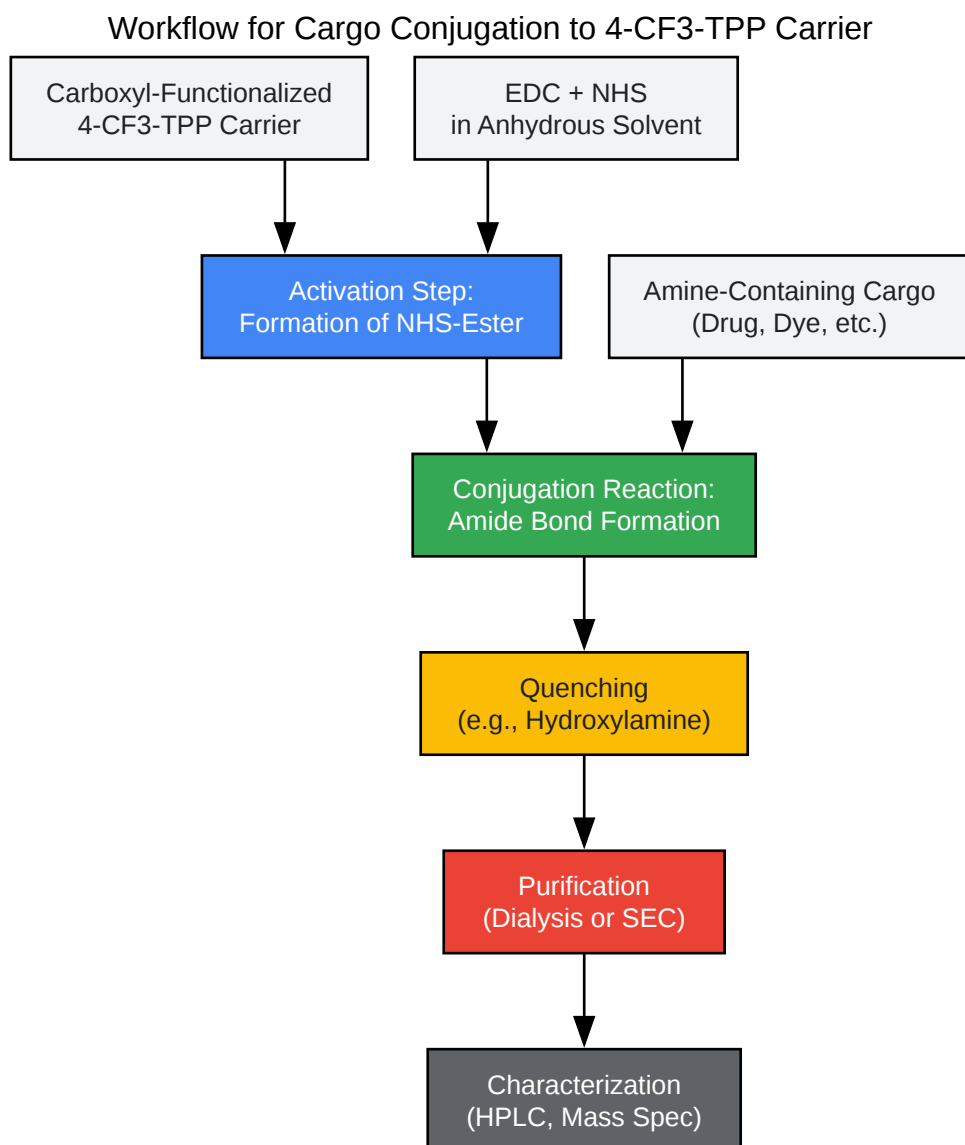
Workflow for Cargo Conjugation to 4-CF3-TPP Carrier

Carboxyl-Functionalized 4-CF3-TPP Carrier

EDC + NHS in Anhydrous Solvent

Activation Step: Formation of NHS-Ester

Amine-Containing Cargo (Drug, Dye, etc.)

Conjugation Reaction: Amide Bond Formation

Quenching (e.g., Hydroxylamine)

Purification (Dialysis or SEC)

Characterization (HPLC, Mass Spec)